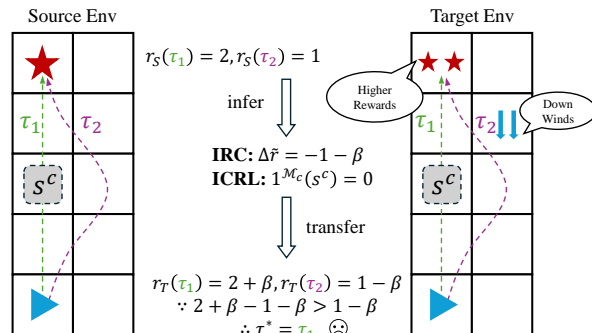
Source Env

Target Env

$\tau_1$ $\tau_2$

$s^c$

$r_S(\tau_1) = 2, r_S(\tau_2) = 1$

infer

IRC: $\Delta\tilde{r} = -1 - \beta$
ICRL: $1^{\mathcal{M}_c}(s^c) = 0$

transfer

$r_T(\tau_1) = 2 + \beta, r_T(\tau_2) = 1 - \beta$
$\because 2 + \beta - 1 - \beta > 1 - \beta$
$\therefore \tau^* = \tau_1$ ☹

Higher Rewards

Down Winds

$\tau_1$ $\tau_2$

$s^c$